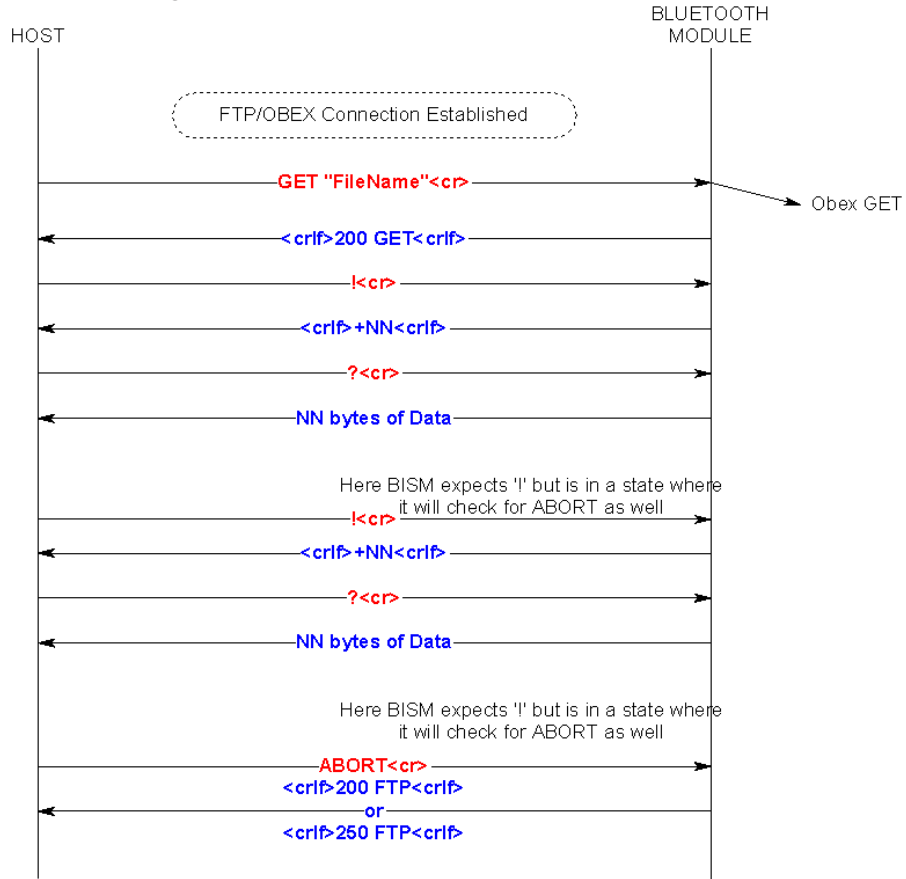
HOST

BLUETOOTH MODULE

FTP/OBEX Connection Established

GET "FileName"<cr>

Obex GET

<crlf>200 GET<crlf>

!<cr>

<crlf>+NN<crlf>

?<cr>

NN bytes of Data

Here BISM expects '!' but is in a state where it will check for ABORT as well

!<cr>

<crlf>+NN<crlf>

?<cr>

NN bytes of Data

Here BISM expects '!' but is in a state where it will check for ABORT as well

ABORT<cr>

<crlf>200 FTP<crlf>
or
<crlf>250 FTP<crlf>